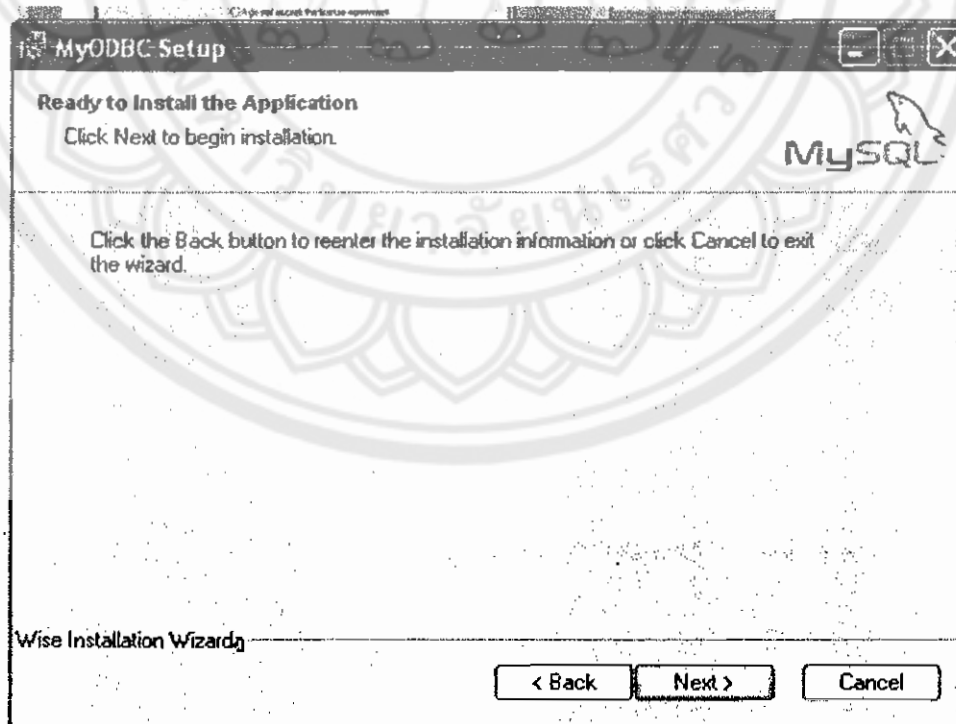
MyODBC Setup

Ready to Install the Application
Click Next to begin installation.

MySQL

Click the Back button to reenter the installation information or click Cancel to exit the wizard.

Wise Installation Wizard®

< Back
Next >
Cancel